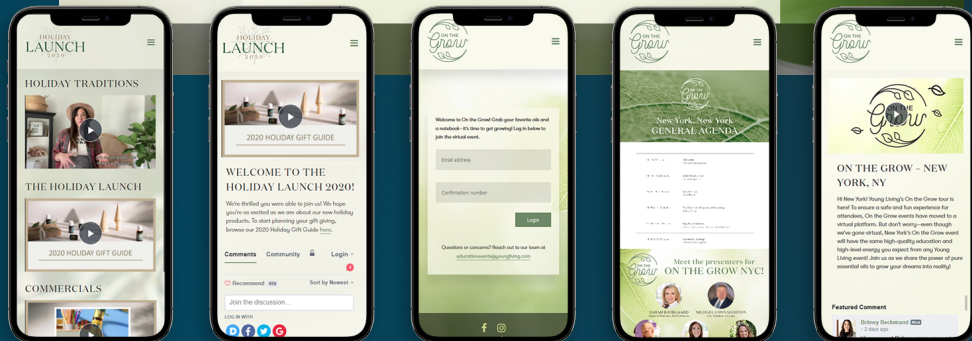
HOLIDAY LAUNCH 2020

HOLIDAY TRADITIONS

THE HOLIDAY LAUNCH

2020 HOLIDAY GIFT GUIDE

COMMERCIALS

HOLIDAY LAUNCH 2020

2020 HOLIDAY GIFT GUIDE

WELCOME TO THE HOLIDAY LAUNCH 2020!

We're thrilled you were able to join us! We hope you're as excited as we are about our new holiday products. To start planning your gift giving, browse our 2020 Holiday Gift Guide here.

Comments Community Login

Recommend Sort by Newest

Join the discussion...

LOG IN WITH

On the Grow

Welcome to On the Grow! Grab your favorite oils and a notebook—it's time to get growing! Log in below to join the virtual event.

Email address

Confirmation number

Login

Questions or concerns? Reach out to our team at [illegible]

On the Grow

New York, New York GENERAL AGENDA

Meet the presenters for ON THE GROW NYC!

On the Grow

ON THE GROW – NEW YORK, NY

Hi New York! Young Living's On the Grow tour is here! To ensure a safe and fun experience for attendees, On the Grow events have moved to a virtual platform. But don't worry—even though we've gone virtual, New York's On the Grow event will have the same high-quality education and high-level energy you expect from any Young Living event! Join us as we share the power of pure essential oils to grow your dreams into reality!

Featured Comment

Britney Beckstrand
2 days ago